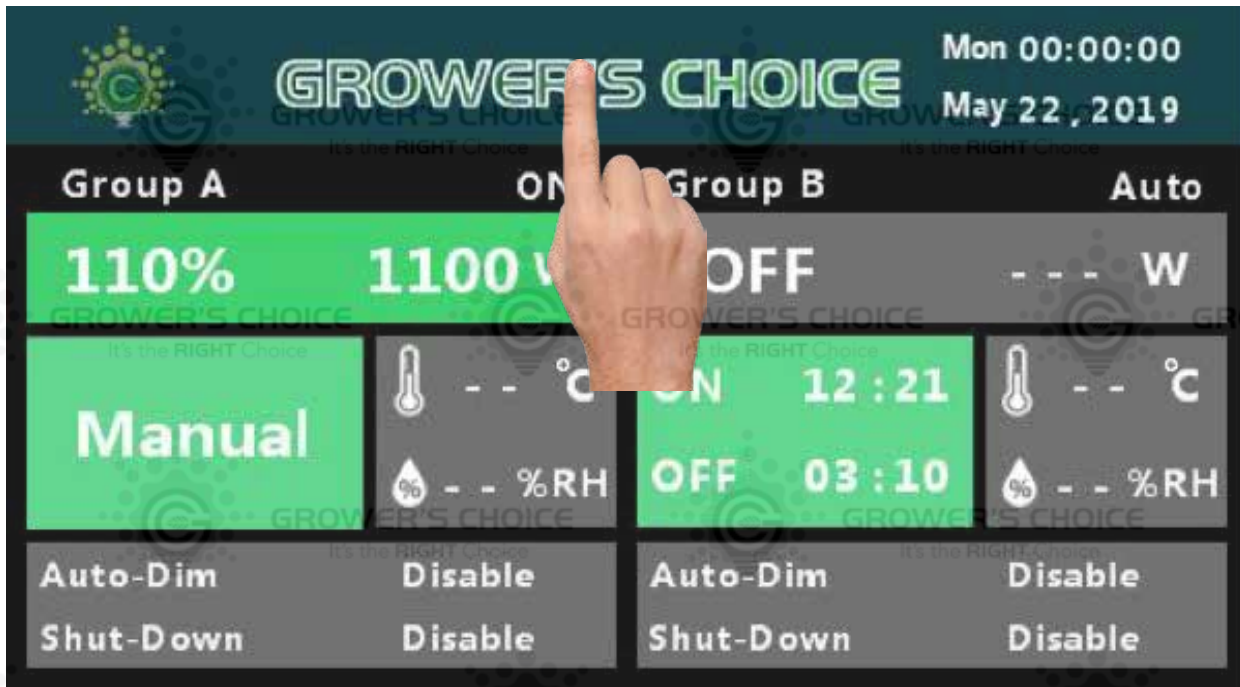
GROWER'S CHOICE

Mon 00:00:00
May 22 , 2019

GROWER'S CHOICE
It's the RIGHT Choice

Group A ON
110% 1100 W

Manual

- - °C
- - %RH

Group B Auto
OFF - - - W

ON 12 : 21
OFF 03 : 10

- - °C
- - %RH

Auto-Dim Disable
Shut-Down Disable

Auto-Dim Disable
Shut-Down Disable

GROWER'S CHOICE
It's the RIGHT Choice
GROWER'S CHOICE
It's the RIGHT Choice
GROWER'S CHOICE
It's the RIGHT Choice
GROWER'S CHOICE
It's the RIGHT Choice
GROWER'S CHOICE
It's the RIGHT Choice
GROWER'S CHOICE
It's the RIGHT Choice